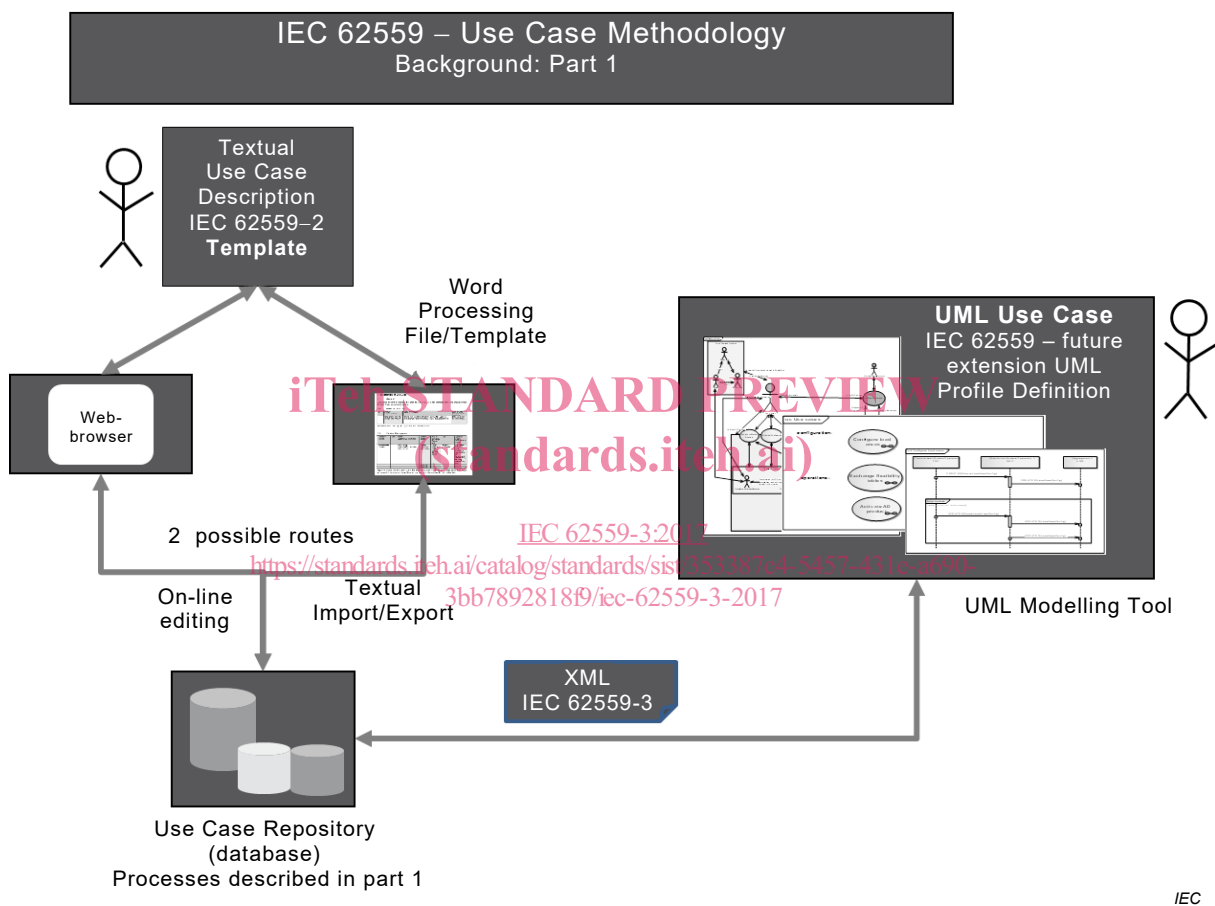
IEC 62559 – Use Case Methodology
Background: Part 1

Textual Use Case Description IEC 62559–2 **Template**

Word Processing File/Template

UML Use Case
IEC 62559 – future extension UML Profile Definition

iTeh STANDARD PREVIEW
(standards.iteh.ai)

Web-browser

2 possible routes

IEC 62559-3:2017
https://standards.iteh.ai/catalog/standards/sist/353387c4-5457-431e-a690-3bb7892818f9/iec-62559-3-2017

On-line editing

Textual Import/Export

UML Modelling Tool

XML
IEC 62559-3

Use Case Repository
(database)
Processes described in part 1

IEC